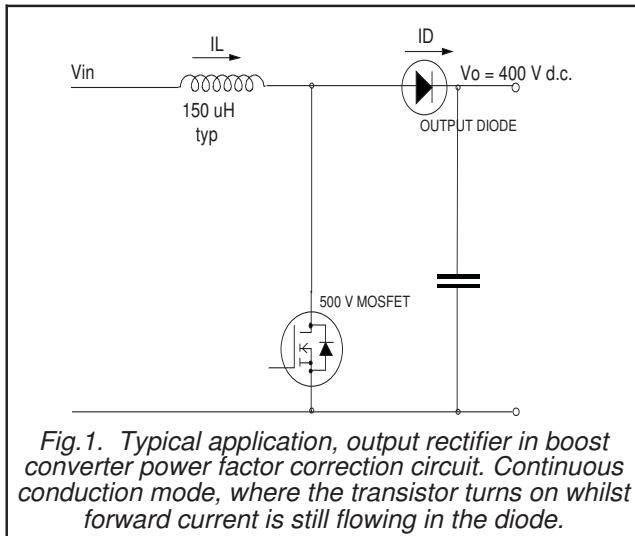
IL

ID

Vin

Vo = 400 V d.c.

150 uH
typ

OUTPUT DIODE

500 V MOSFET

Fig.1. Typical application, output rectifier in boost converter power factor correction circuit. Continuous conduction mode, where the transistor turns on whilst forward current is still flowing in the diode.